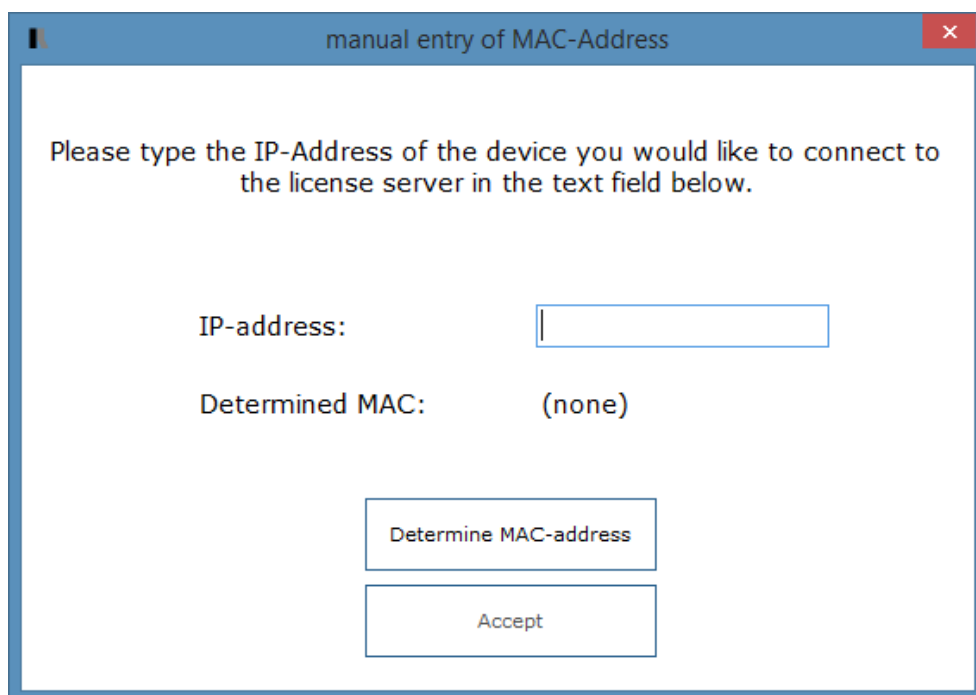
manual entry of MAC-Address

Please type the IP-Address of the device you would like to connect to the license server in the text field below.

IP-address:

Determined MAC: (none)

Determine MAC-address

Accept